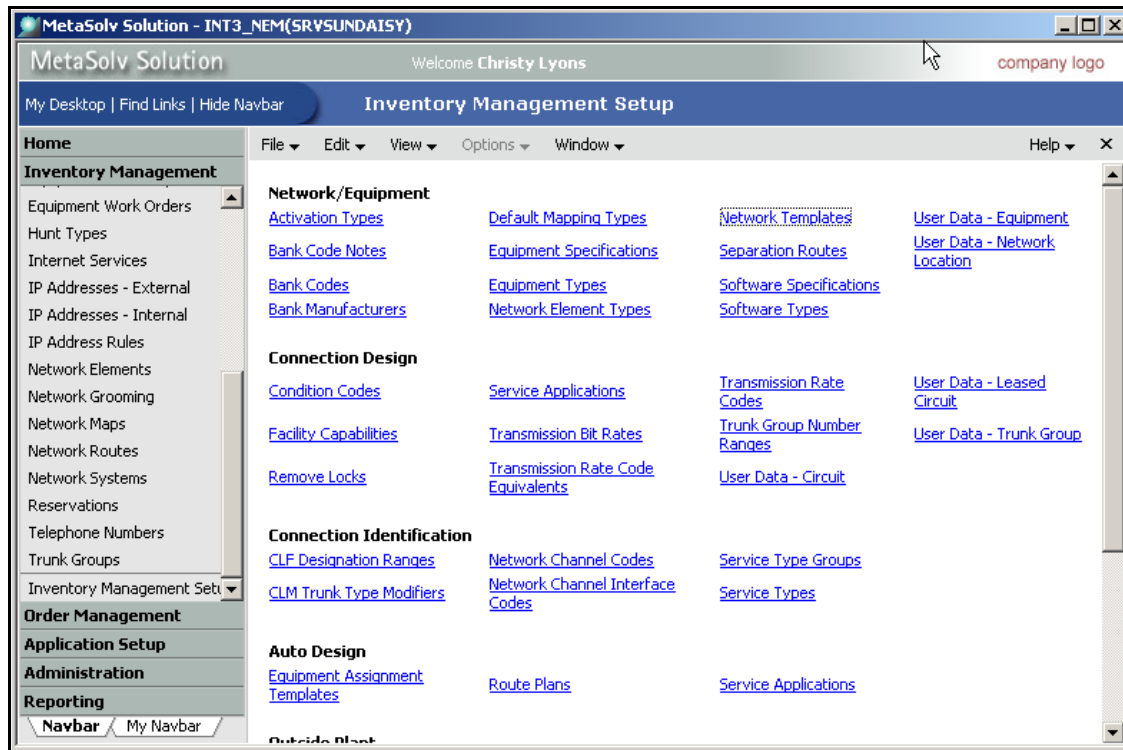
MetaSolv Solution - INT3_NEM(SRVSUNDAISY)

MetaSolv Solution
Welcome Christy Lyons
company logo

My Desktop | Find Links | Hide Navbar
Inventory Management Setup

Home
Inventory Management
Equipment Work Orders
Hunt Types
Internet Services
IP Addresses - External
IP Addresses - Internal
IP Address Rules
Network Elements
Network Grooming
Network Maps
Network Routes
Network Systems
Reservations
Telephone Numbers
Trunk Groups
Inventory Management Setu
Order Management
Application Setup
Administration
Reporting
Navbar
My Navbar

File Edit View Options Window Help ×

Network/Equipment
Activation Types
Bank Code Notes
Bank Codes
Bank Manufacturers
Default Mapping Types
Equipment Specifications
Equipment Types
Network Element Types
Network Templates
Separation Routes
Software Specifications
Software Types
User Data - Equipment
User Data - Network Location

Connection Design
Condition Codes
Facility Capabilities
Remove Locks
Service Applications
Transmission Bit Rates
Transmission Rate Code Equivalents
Transmission Rate Codes
Trunk Group Number Ranges
User Data - Circuit
User Data - Leased Circuit
User Data - Trunk Group

Connection Identification
CLF Designation Ranges
CLM Trunk Type Modifiers
Network Channel Codes
Network Channel Interface Codes
Service Type Groups
Service Types

Auto Design
Equipment Assignment Templates
Route Plans
Service Applications

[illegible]